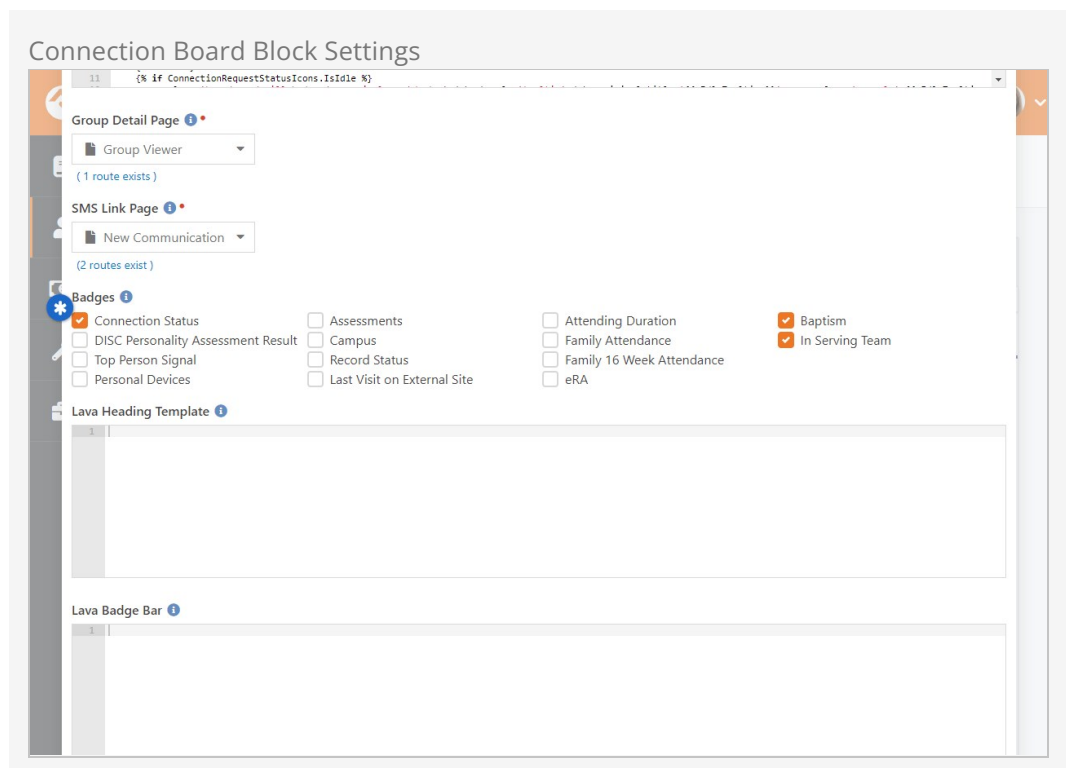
Connection Board Block Settings

11 {% if ConnectionRequestStatusIcons.IsIdle %}

Group Detail Page

Group Viewer

( 1 route exists )

SMS Link Page

New Communication

(2 routes exist )

Badges

Connection Status
DISC Personality Assessment Result
Top Person Signal
Personal Devices

Assessments
Campus
Record Status
Last Visit on External Site

Attending Duration
Family Attendance
Family 16 Week Attendance
eRA

Baptism
In Serving Team

Lava Heading Template

1

Lava Badge Bar

1